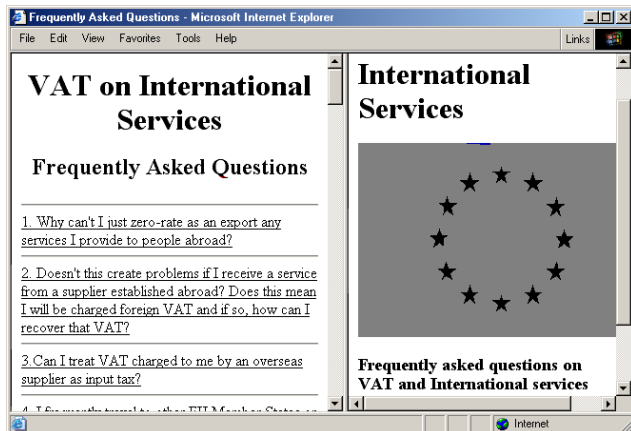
Frequently Asked Questions - Microsoft Internet Explorer

File Edit View Favorites Tools Help

Links

VAT on International Services

Frequently Asked Questions

1. Why can't I just zero-rate as an export any services I provide to people abroad?

2. Doesn't this create problems if I receive a service from a supplier established abroad? Does this mean I will be charged foreign VAT and if so, how can I recover that VAT?

3.Can I treat VAT charged to me by an overseas supplier as input tax?

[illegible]

International Services

Frequently asked questions on VAT and International services

Internet